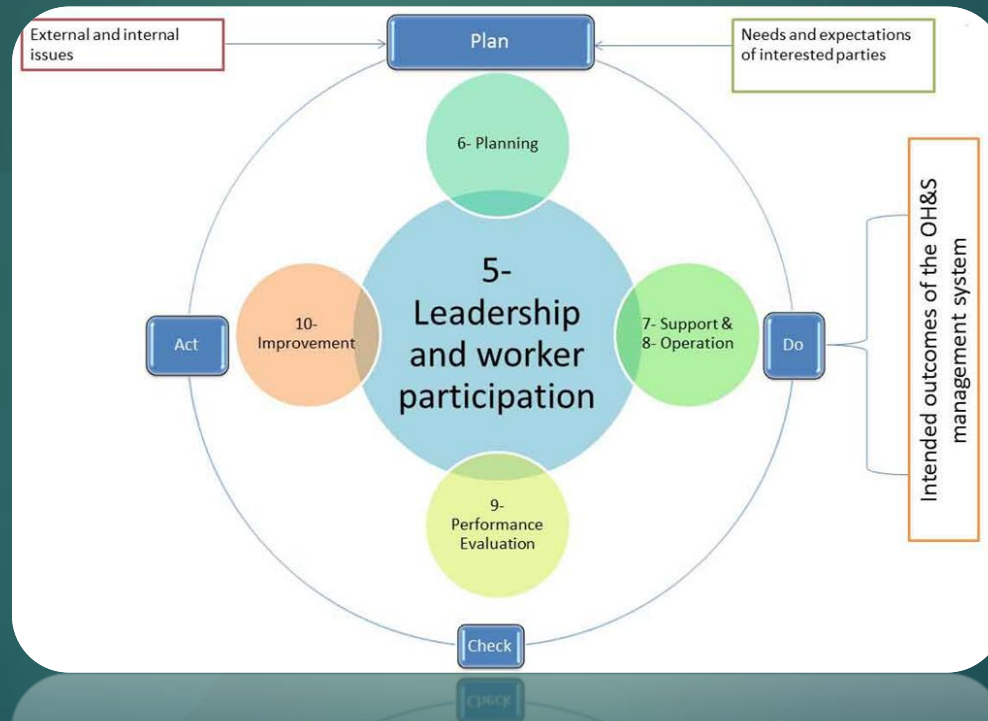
External and internal issues

Plan

Needs and expectations of interested parties

6- Planning

5- Leadership and worker participation

10- Improvement

Act

7- Support & 8- Operation

Do

Intended outcomes of the OH&S management system

9- Performance Evaluation

Check